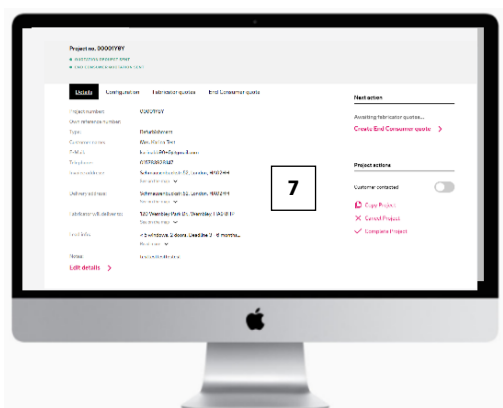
Project no. 0000YYBY

Details Configuration Fabricator quotes End Consumer quote

Project number 0000YYBY
User reference number
Type
Customer name
E-Mail
Telephone
Invoice address
Delivery address
Fabricator/Ali. delivery to
Job info
Notes

Edit details >

Next action
Awaiting fabricator quotes...
Create End Consumer quote >

Project actions
Customer contacted
Copy Project
Cancel Project
Complete Project

7